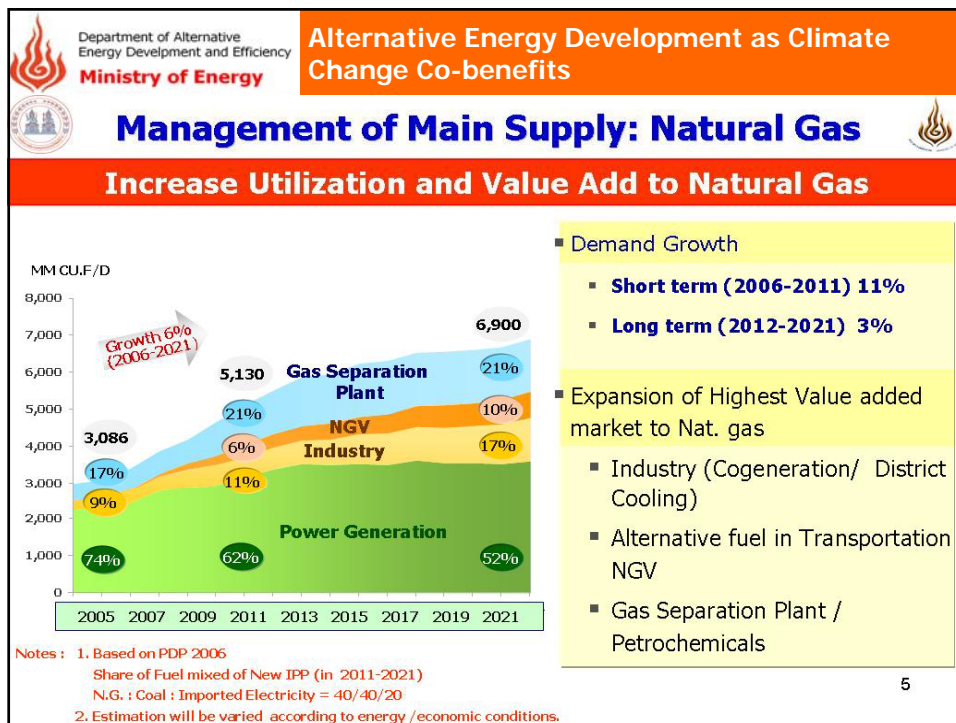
Department of Alternative Energy Development and Efficiency
Ministry of Energy

Alternative Energy Development as Climate Change Co-benefits

Management of Main Supply: Natural Gas

Increase Utilization and Value Add to Natural Gas

MM CU.F/D

8,000
7,000
6,000
5,000
4,000
3,000
2,000
1,000
0

Growth 6% (2006-2021)

3,086
5,130
6,900

Gas Separation Plant
NGV
Industry
Power Generation

17%
9%
74%
21%
6%
11%
62%
21%
10%
17%
52%

2005 2007 2009 2011 2013 2015 2017 2019 2021

▪ Demand Growth
▪ Short term (2006-2011) 11%
▪ Long term (2012-2021) 3%

▪ Expansion of Highest Value added market to Nat. gas
▪ Industry (Cogeneration/ District Cooling)
▪ Alternative fuel in Transportation NGV
▪ Gas Separation Plant / Petrochemicals

Notes : 1. Based on PDP 2006
Share of Fuel mixed of New IPP (in 2011-2021)
N.G. : Coal : Imported Electricity = 40/40/20
2. Estimation will be varied according to energy /economic conditions.

5